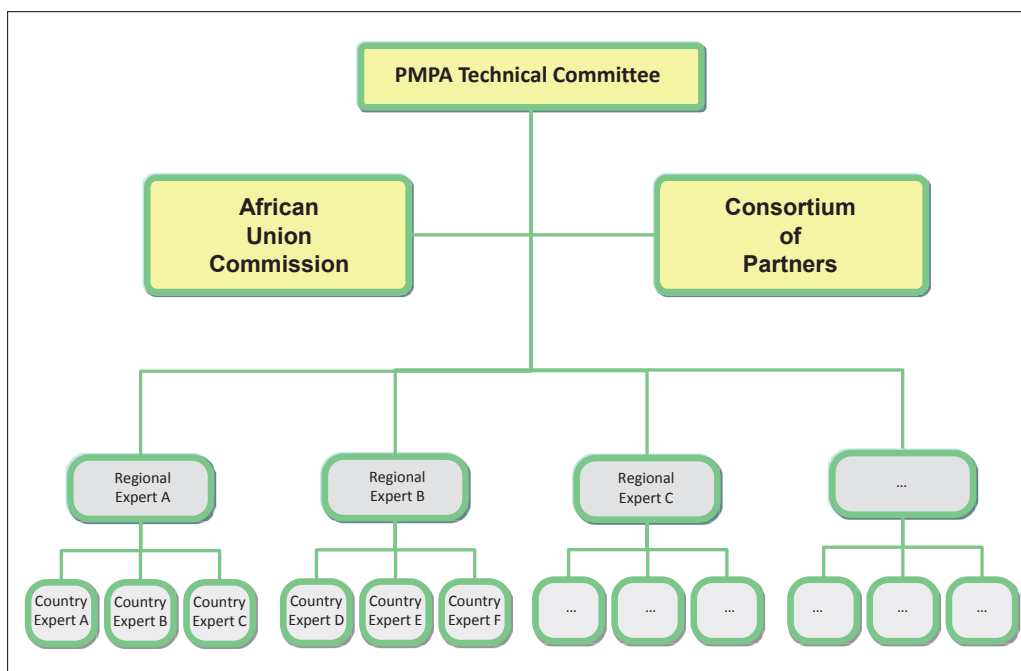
PMPA Technical Committee

African Union Commission

Consortium of Partners

Regional Expert A

Regional Expert B

Regional Expert C

...

Country Expert A

Country Expert B

Country Expert C

Country Expert D

Country Expert E

Country Expert F

...

...

...

...

...

...